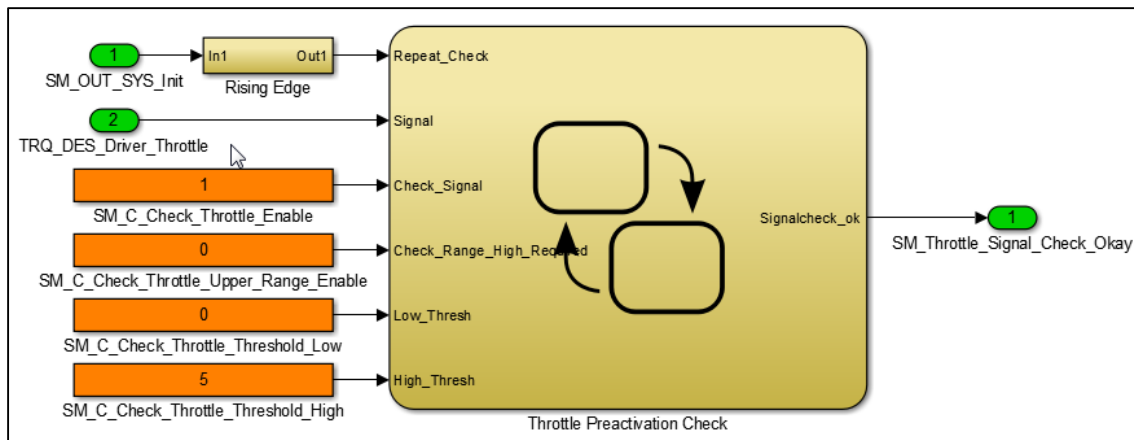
1
SM_OUT_SYS_Init

In1 Out1
Rising Edge

2
TRQ_DES_Driver_Throttle

1
SM_C_Check_Throttle_Enable

0
SM_C_Check_Throttle_Upper_Range_Enable

0
SM_C_Check_Throttle_Threshold_Low

5
SM_C_Check_Throttle_Threshold_High

Repeat_Check
Signal
Check_Signal
Check_Range_High_Required
Low_Thresh
High_Thresh
Signalcheck_ok
Throttle Preactivation Check

1
SM_Throttle_Signal_Check_Okay